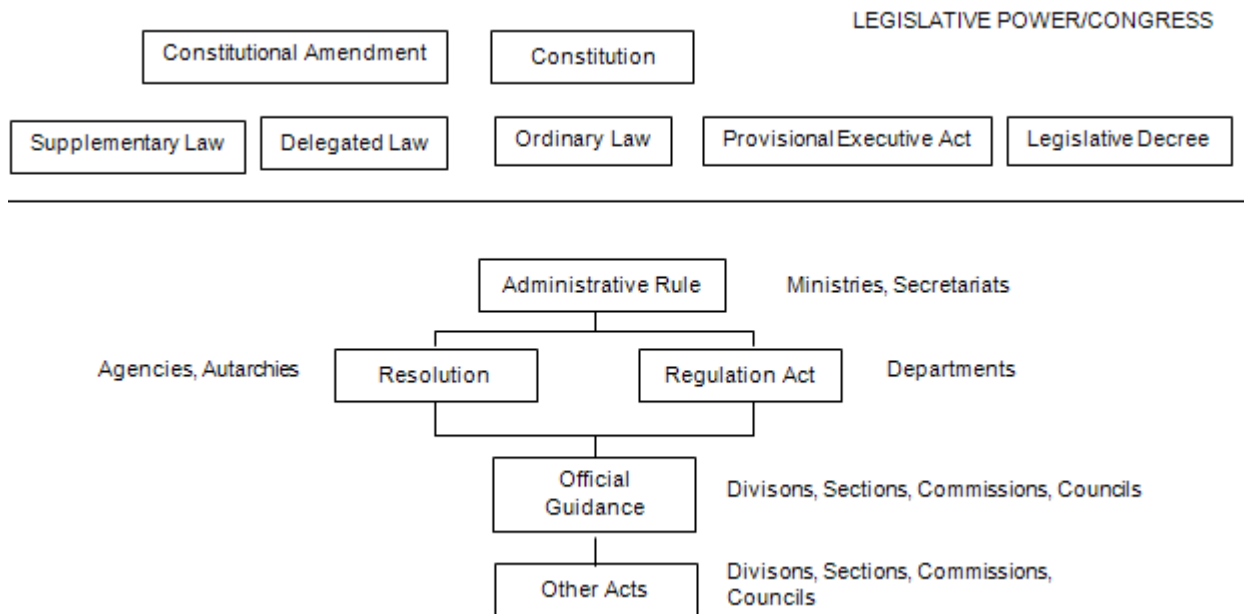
LEGISLATIVE POWER/CONGRESS

Constitutional Amendment

Constitution

Supplementary Law

Delegated Law

Ordinary Law

Provisional Executive Act

Legislative Decree

Administrative Rule

Ministries, Secretariats

Agencies, Autarchies

Resolution

Regulation Act

Departments

Official Guidance

Divisons, Sections, Commissions, Councils

Other Acts

Divisons, Sections, Commissions, Councils